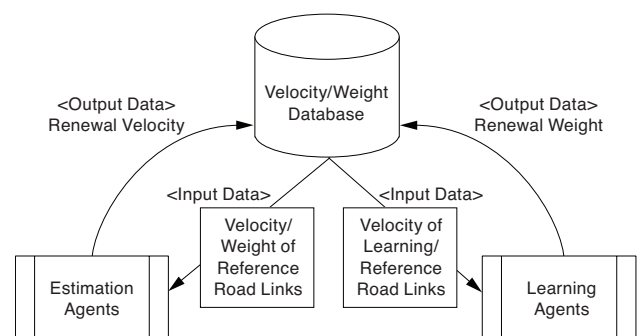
Velocity/Weight Database

<Output Data>
Renewal Velocity

<Output Data>
Renewal Weight

<Input Data>

<Input Data>

Velocity/ Weight of Reference Road Links

Velocity of Learning/ Reference Road Links

Estimation Agents

Learning Agents